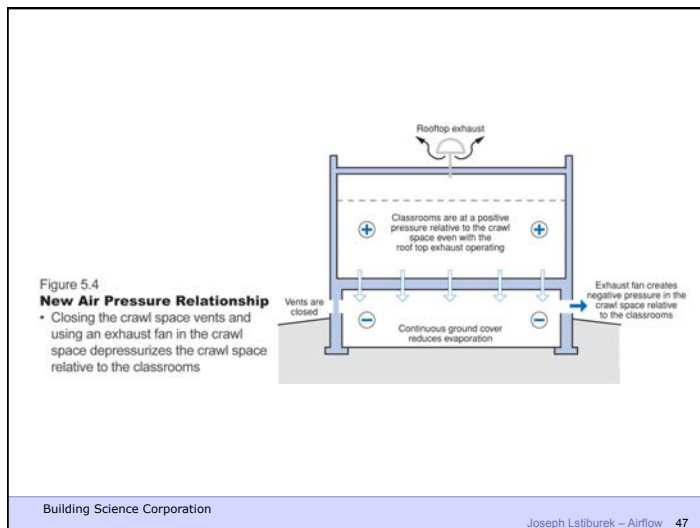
Rooftop exhaust

Classrooms are at a positive pressure relative to the crawl space even with the roof top exhaust operating

Figure 5.4
**New Air Pressure Relationship**
• Closing the crawl space vents and using an exhaust fan in the crawl space depressurizes the crawl space relative to the classrooms

Vents are closed

Continuous ground cover reduces evaporation

Exhaust fan creates negative pressure in the crawl space relative to the classrooms

Building Science Corporation

Joseph Lstiburek – Airflow 47